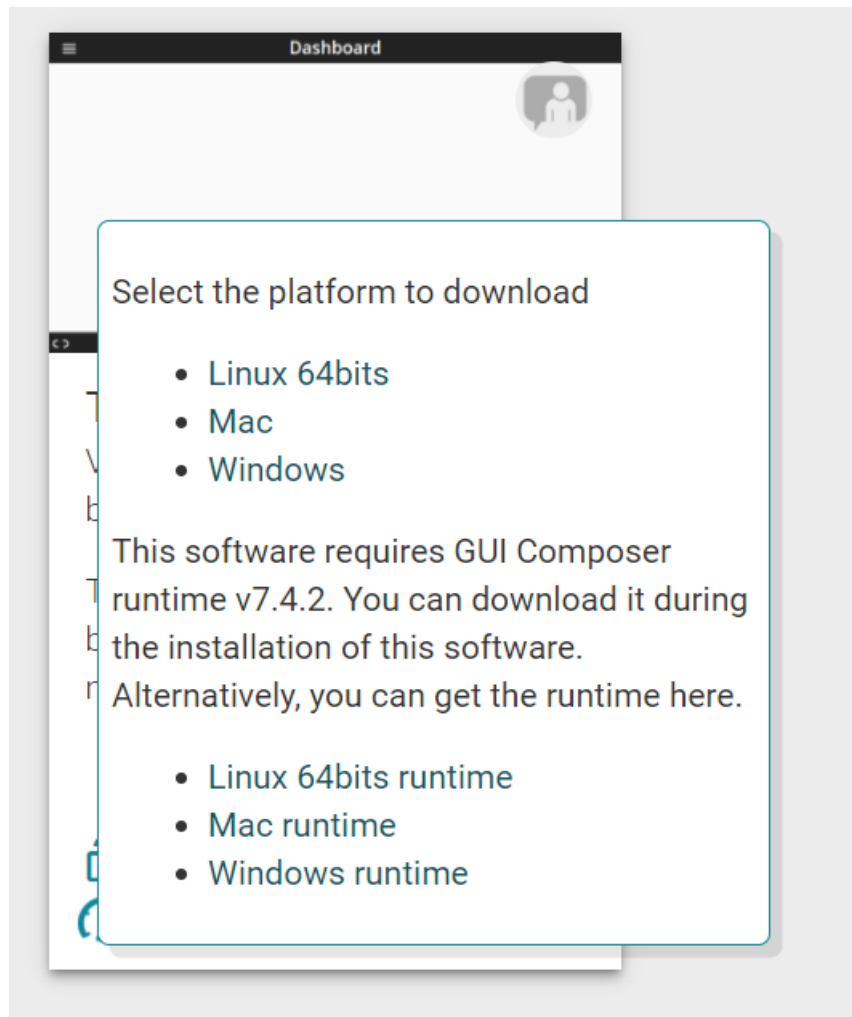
Dashboard

Select the platform to download

- Linux 64bits
- Mac
- Windows

This software requires GUI Composer runtime v7.4.2. You can download it during the installation of this software. Alternatively, you can get the runtime here.

- Linux 64bits runtime
- Mac runtime
- Windows runtime